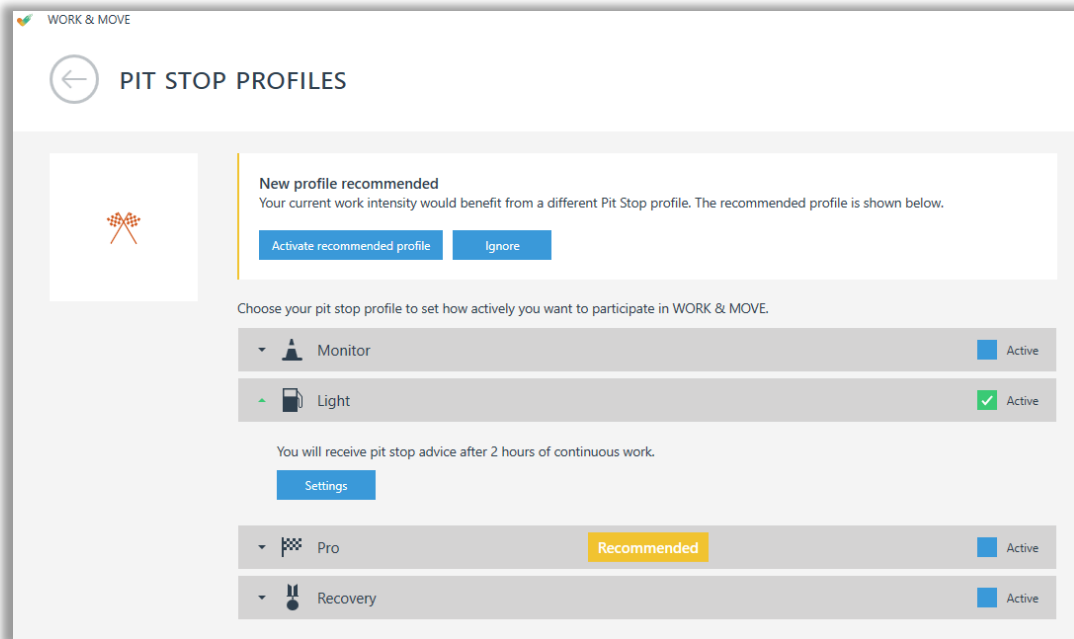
WORK & MOVE

PIT STOP PROFILES

New profile recommended
Your current work intensity would benefit from a different Pit Stop profile. The recommended profile is shown below.

Activate recommended profile
Ignore

Choose your pit stop profile to set how actively you want to participate in WORK & MOVE.

Monitor
Active

Light
Active

You will receive pit stop advice after 2 hours of continuous work.

Settings

Pro
Recommended
Active

Recovery
Active